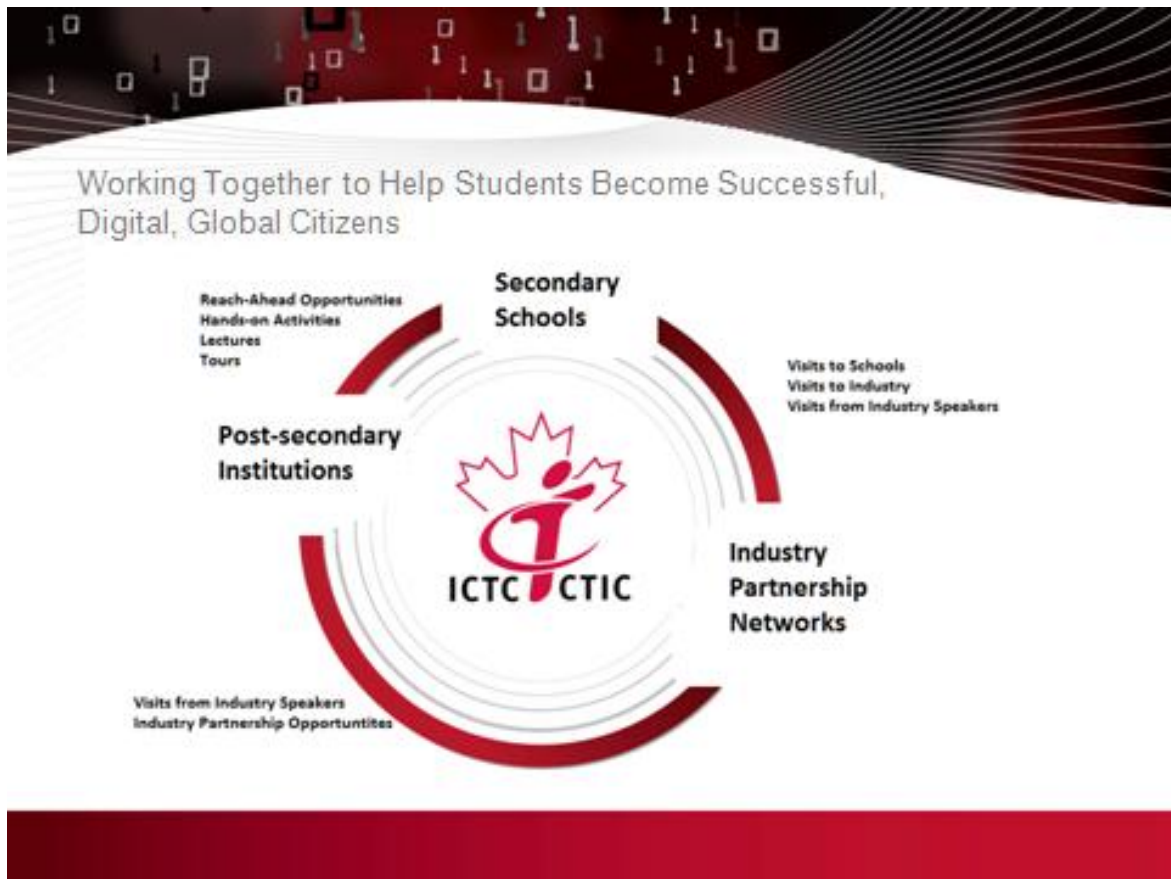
Working Together to Help Students Become Successful, Digital, Global Citizens

Reach-Ahead Opportunities
Hands-on Activities
Lectures
Tours

Secondary Schools

Visits to Schools
Visits to Industry
Visits from Industry Speakers

Post-secondary Institutions

ICTC CTIC

Industry Partnership Networks

Visits from Industry Speakers
Industry Partnership Opportuntites